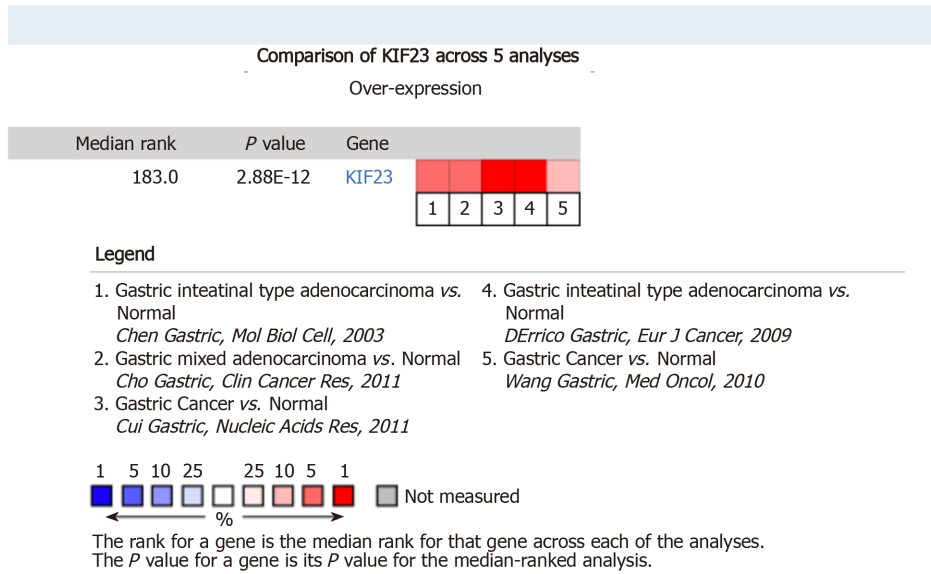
Comparison of KIF23 across 5 analyses

Over-expression

| Median rank | $P$ value | Gene | | | | | |
|---|---|---|---|---|---|---|---|
| 183.0 | 2.88E-12 | KIF23 | 1 | 2 | 3 | 4 | 5 |

Legend

1. Gastric inteatinal type adenocarcinoma *vs.* Normal
*Chen Gastric, Mol Biol Cell, 2003*
2. Gastric mixed adenocarcinoma *vs.* Normal
*Cho Gastric, Clin Cancer Res, 2011*
3. Gastric Cancer *vs.* Normal
*Cui Gastric, Nucleic Acids Res, 2011*

4. Gastric inteatinal type adenocarcinoma *vs.* Normal
*DErrico Gastric, Eur J Cancer, 2009*
5. Gastric Cancer *vs.* Normal
*Wang Gastric, Med Oncol, 2010*

1 5 10 25 25 10 5 1
Not measured
%

The rank for a gene is the median rank for that gene across each of the analyses.
The $P$ value for a gene is its $P$ value for the median-ranked analysis.